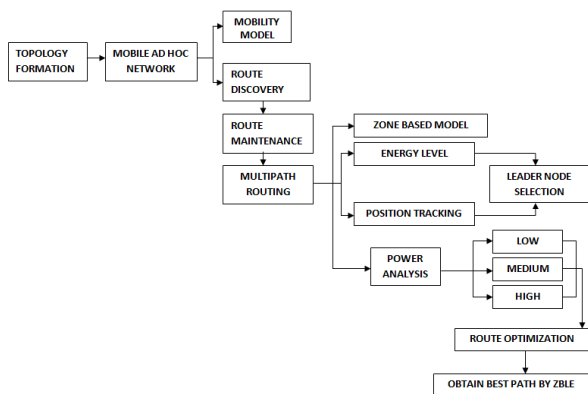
TOPOLOGY FORMATION

MOBILE AD HOC NETWORK

MOBILITY MODEL

ROUTE DISCOVERY

ROUTE MAINTENANCE

MULTIPATH ROUTING

ZONE BASED MODEL

ENERGY LEVEL

LEADER NODE SELECTION

POSITION TRACKING

POWER ANALYSIS

LOW

MEDIUM

HIGH

ROUTE OPTIMIZATION

OBTAIN BEST PATH BY ZBLE